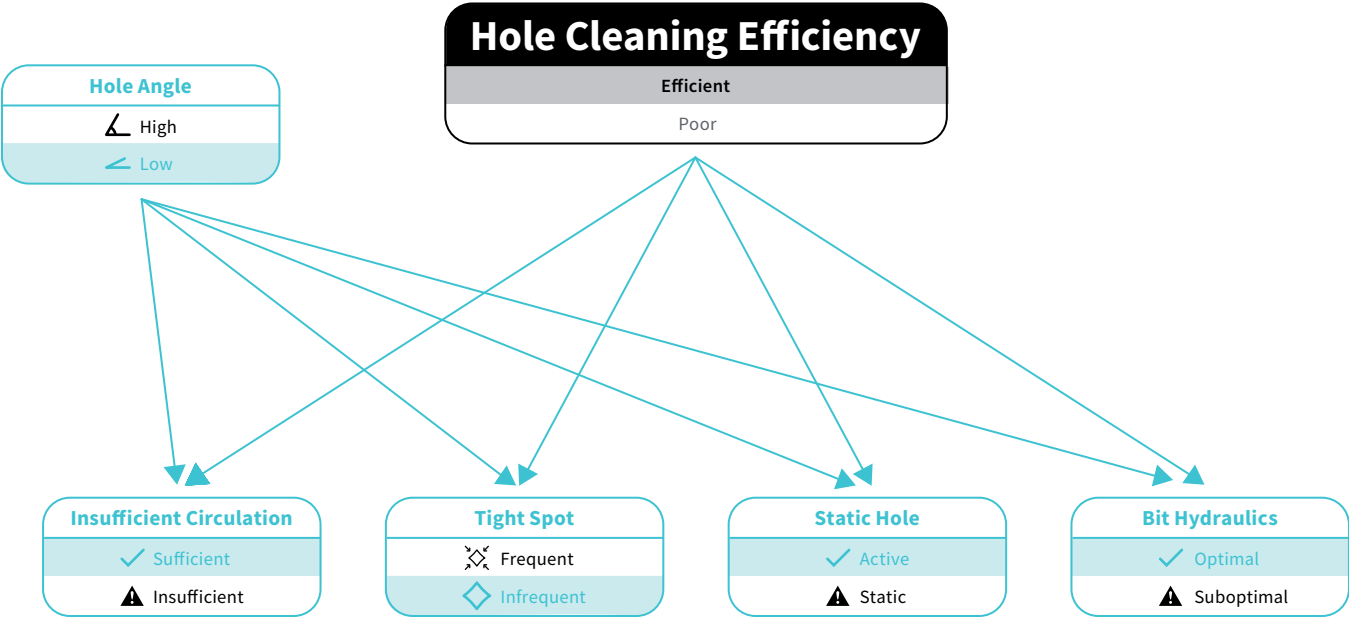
Hole Cleaning Efficiency
Efficient
Poor

Hole Angle
High
Low

Insufficient Circulation
Sufficient
Insufficient

Tight Spot
Frequent
Infrequent

Static Hole
Active
Static

Bit Hydraulics
Optimal
Suboptimal